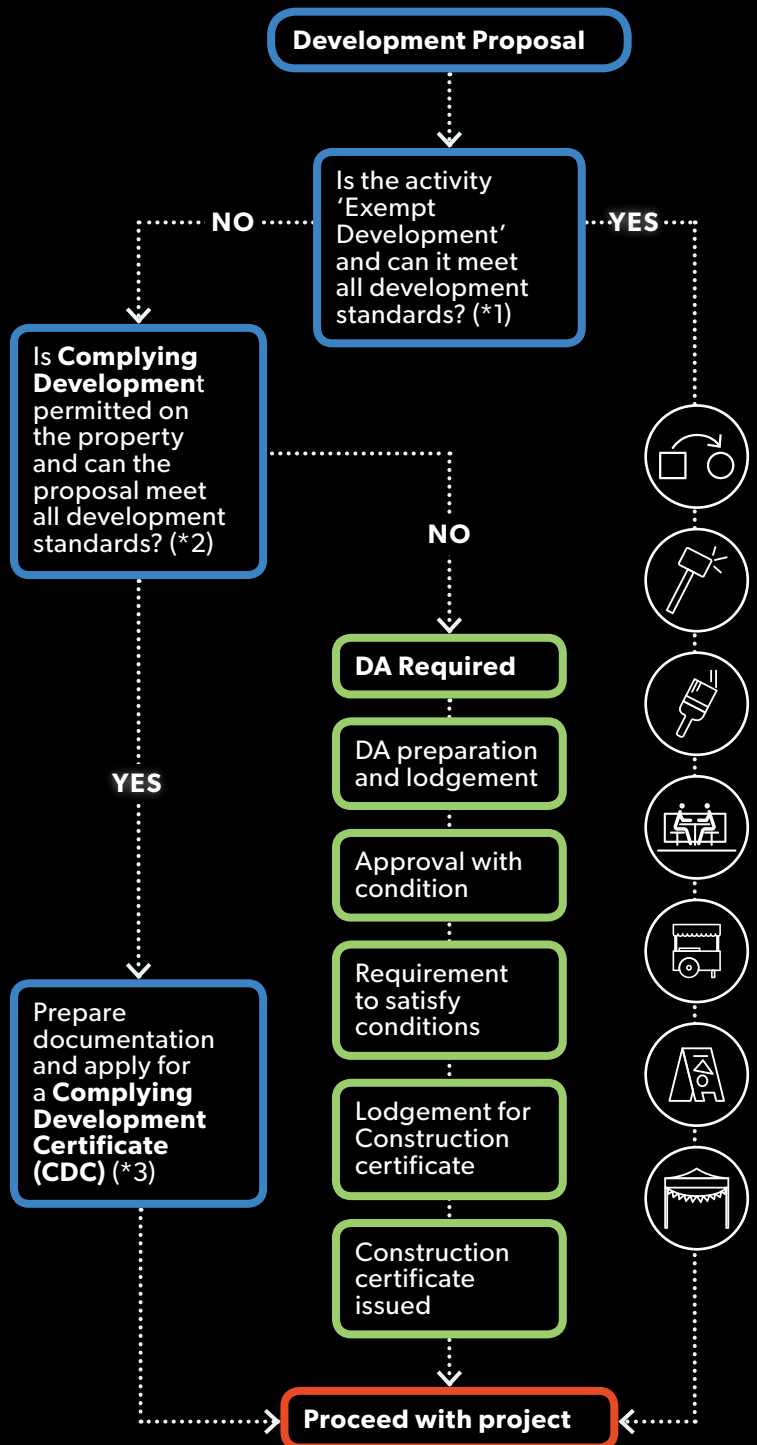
Development Proposal

Is the activity 'Exempt Development' and can it meet all development standards? (*1)

NO

YES

Is Complying Development permitted on the property and can the proposal meet all development standards? (*2)

NO

YES

DA Required

DA preparation and lodgement

Approval with condition

Requirement to satisfy conditions

Lodgement for Construction certificate

Construction certificate issued

Prepare documentation and apply for a Complying Development Certificate (CDC) (*3)

Proceed with project